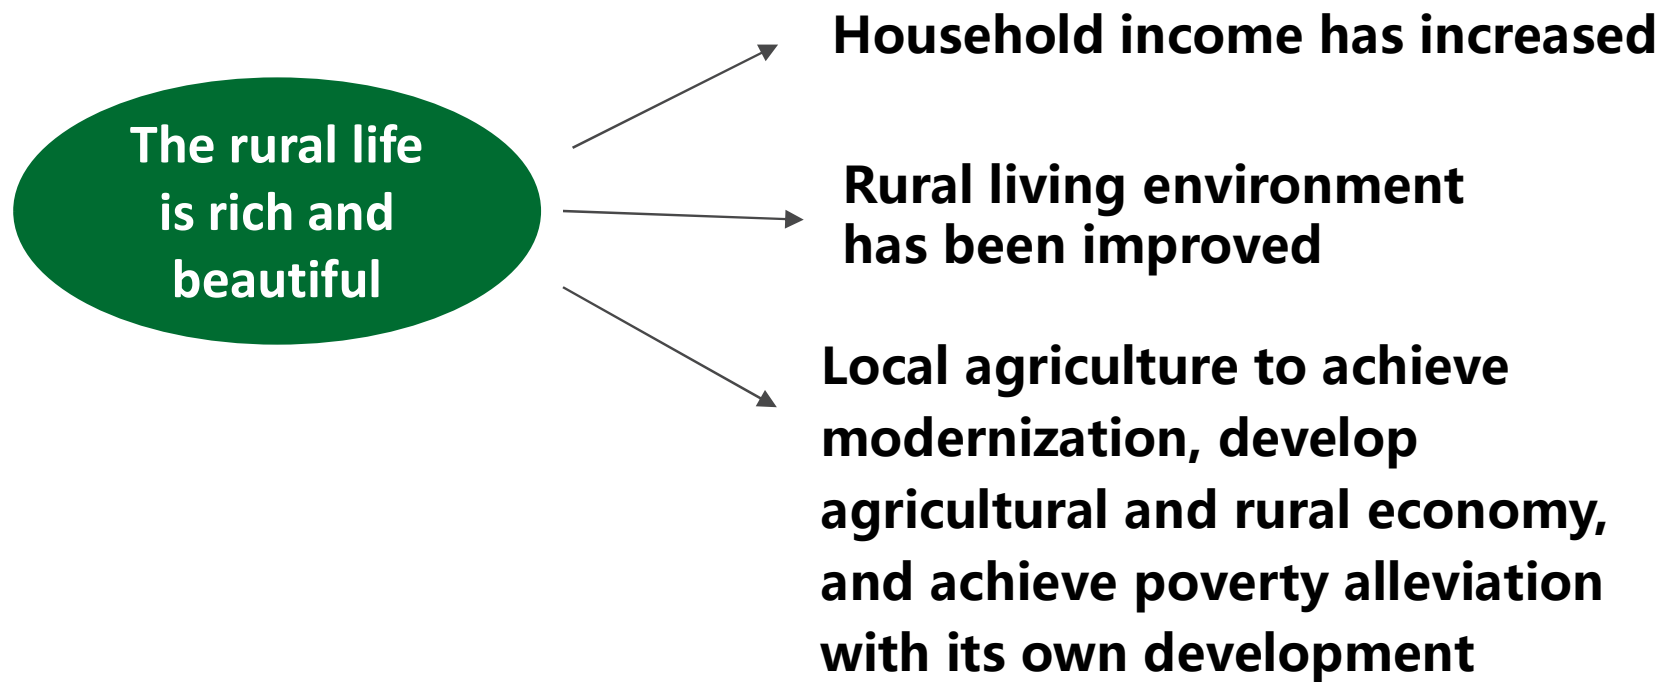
The rural life is rich and beautiful

Household income has increased

Rural living environment has been improved

Local agriculture to achieve modernization, develop agricultural and rural economy, and achieve poverty alleviation with its own development